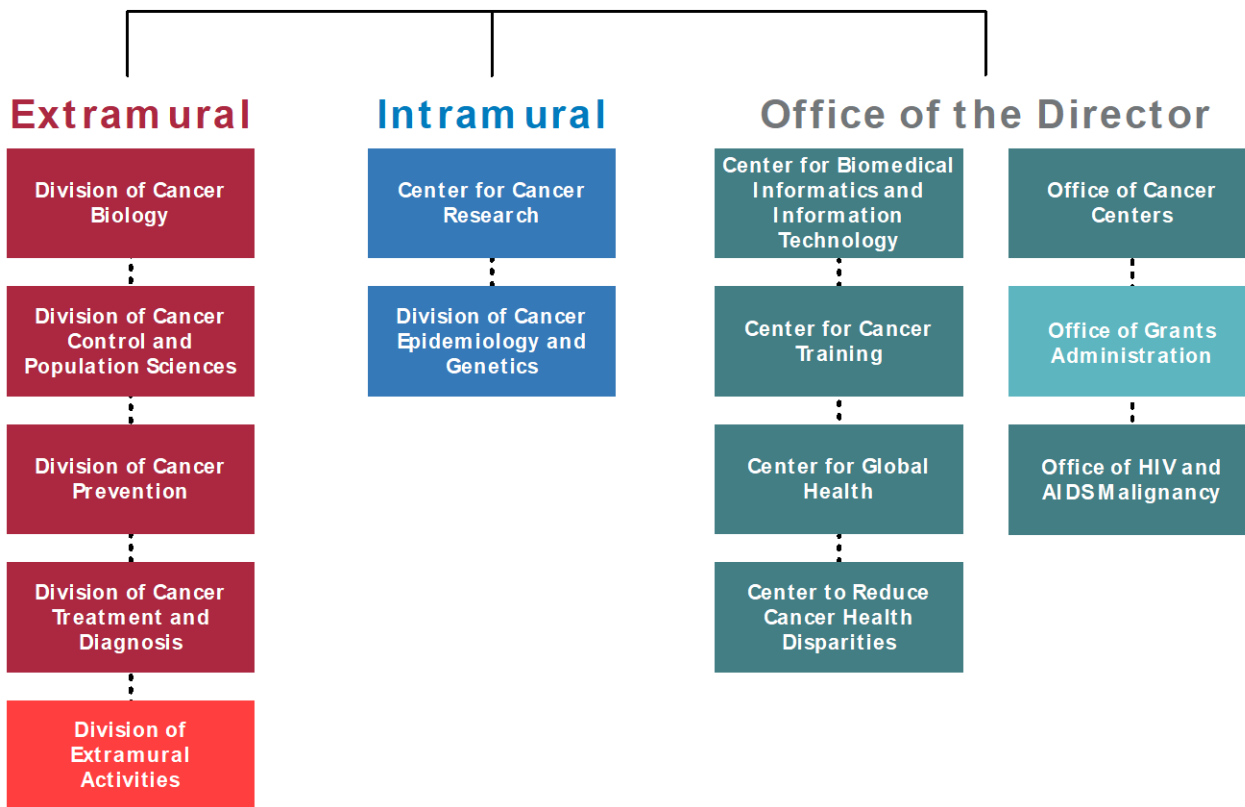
Extramural

Division of Cancer Biology

Division of Cancer Control and Population Sciences

Division of Cancer Prevention

Division of Cancer Treatment and Diagnosis

Division of Extramural Activities

Intramural

Center for Cancer Research

Division of Cancer Epidemiology and Genetics

Office of the Director

Center for Biomedical Informatics and Information Technology

Center for Cancer Training

Center for Global Health

Center to Reduce Cancer Health Disparities

Office of Cancer Centers

Office of Grants Administration

Office of HIV and AIDS Malignancy